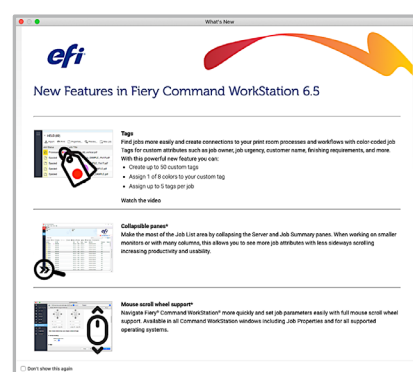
What's New

efi

New Features in Fiery Command WorkStation 6.5

Tags
Find jobs more easily and create connections to your print room processes and workflows with color-coded job Tags for custom attributes such as job owner, job urgency, customer name, finishing requirements, and more. With this powerful new feature you can:
• Create up to 50 custom tags
• Assign 1 of 8 colors to your custom tag
• Assign up to 5 tags per job

Watch the video

Collapsible panes*
Make the most of the Job List area by collapsing the Server and Job Summary panes. When working on smaller monitors or with many columns, this allows you to see more job attributes with less sideways scrolling increasing productivity and usability.

Mouse scroll wheel support*
Navigate Fiery® Command WorkStation® more quickly and set job parameters easily with full mouse scroll wheel support. Available in all Command WorkStation windows including Job Properties and for all supported operating systems.

Don't show this again